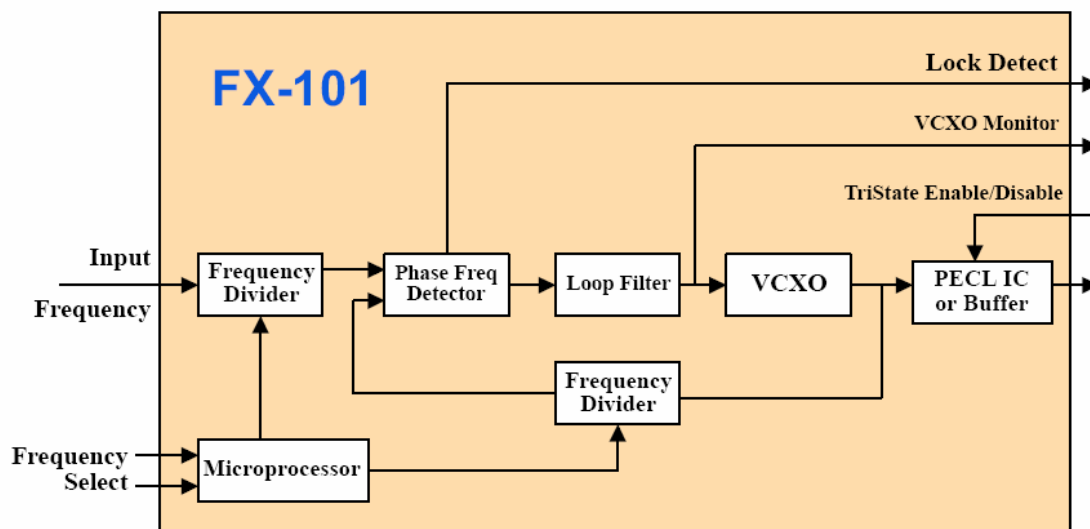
FX-101

Lock Detect

VCXO Monitor

TriState Enable/Disable

Input

Frequency

Frequency Divider

Phase Freq Detector

Loop Filter

VCXO

PECL IC or Buffer

Frequency Divider

Frequency

Select

Microprocessor